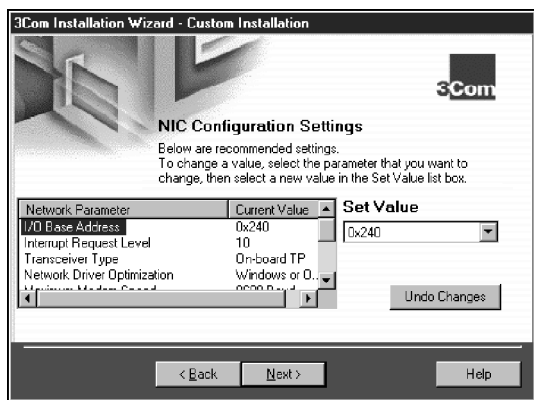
3Com Installation Wizard - Custom Installation

3Com

NIC Configuration Settings

Below are recommended settings.
To change a value, select the parameter that you want to change, then select a new value in the Set Value list box.

| Network Parameter | Current Value |
|---|---|
| I/O Base Address | 0x240 |
| Interrupt Request Level | 10 |
| Transceiver Type | On-board TP |
| Network Driver Optimization | Windows or O... |
| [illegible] | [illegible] |

Set Value

0x240

Undo Changes

< Back

Next >

Help